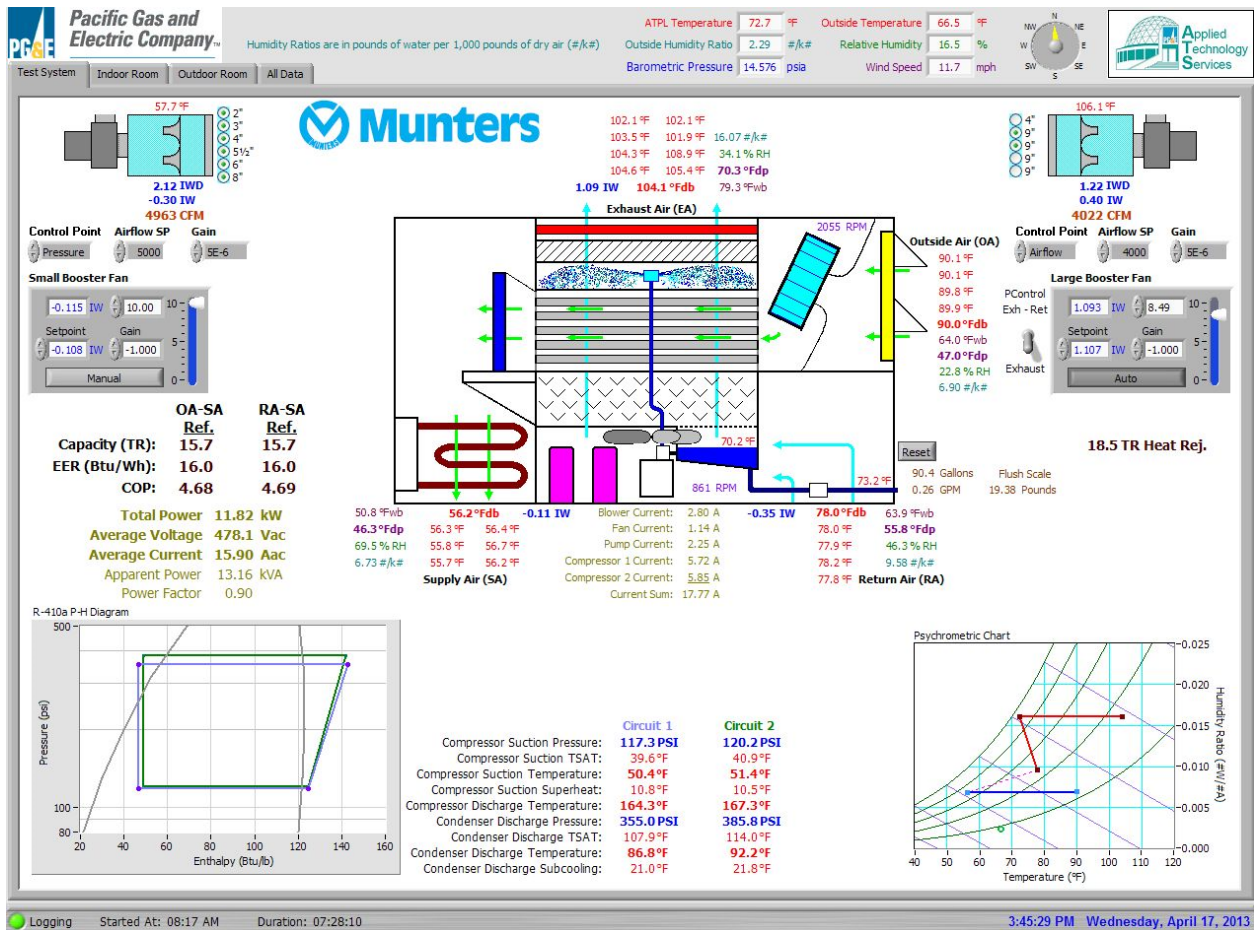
PG&E Pacific Gas and Electric Company™

Humidity Ratios are in pounds of water per 1,000 pounds of dry air (#/k#)

ATPL Temperature 72.7 ºF
Outside Humidity Ratio 2.29 #/k#
Barometric Pressure 14.576 psia
Outside Temperature 66.5 ºF
Relative Humidity 16.5 %
Wind Speed 11.7 mph

N NW NE W E SW SE S

Applied Technology Services

Test System | Indoor Room | Outdoor Room | All Data

57.7 ºF
2" 3" 4" 5½" 6" 8"
2.12 IWD
-0.30 IW
4963 CFM

Munters

102.1 ºF 102.1 ºF
103.5 ºF 101.9 ºF 16.07 #/k#
104.3 ºF 108.9 ºF 34.1 % RH
104.6 ºF 105.4 ºF 70.3 ºFdp
1.09 IW 104.1 ºFdb 79.3 ºFwb
Exhaust Air (EA)

106.1 ºF
4" 9" 9" 9" 9"
1.22 IWD
0.40 IW
4022 CFM

Control Point Airflow SP Gain
Pressure 5000 5E-6

Small Booster Fan
-0.115 IW 10.00
Setpoint Gain
-0.108 IW -1.000
Manual
10 5 0

2055 RPM

Outside Air (OA)
90.1 ºF
90.1 ºF
89.8 ºF
89.9 ºF
90.0 ºFdb
64.0 ºFwb
47.0 ºFdp
22.8 % RH
6.90 #/k#

Control Point Airflow SP Gain
Airflow 4000 5E-6

Large Booster Fan
PControl Exh - Ret
1.093 IW 8.49
Setpoint Gain
1.107 IW -1.000
Exhaust
Auto
10 5 0

| | OA-SA Ref. | RA-SA Ref. |
|---|---|---|
| Capacity (TR): | 15.7 | 15.7 |
| EER (Btu/Wh): | 16.0 | 16.0 |
| COP: | 4.68 | 4.69 |

70.2 ºF
Reset
90.4 Gallons
0.26 GPM
Flush Scale
19.38 Pounds
73.2 ºF
861 RPM

18.5 TR Heat Rej.

Total Power 11.82 kW
Average Voltage 478.1 Vac
Average Current 15.90 Aac
Apparent Power 13.16 kVA
Power Factor 0.90

50.8 ºFwb 56.2 ºFdb -0.11 IW
46.3 ºFdp 56.3 ºF 56.4 ºF
69.5 % RH 55.8 ºF 56.7 ºF
6.73 #/k# 55.7 ºF 56.2 ºF
Supply Air (SA)

Blower Current: 2.80 A
Fan Current: 1.14 A
Pump Current: 2.25 A
Compressor 1 Current: 5.72 A
Compressor 2 Current: 5.85 A
Current Sum: 17.77 A

-0.35 IW 78.0 ºFdb 63.9 ºFwb
78.0 ºF 55.8 ºFdp
77.9 ºF 46.3 % RH
78.2 ºF 9.58 #/k#
77.8 ºF Return Air (RA)

R-410a P-H Diagram
Pressure (psi)
500 100 80
20 40 60 80 100 120 140 160
Enthalpy (Btu/lb)

| | Circuit 1 | Circuit 2 |
|---|---|---|
| Compressor Suction Pressure: | 117.3 PSI | 120.2 PSI |
| Compressor Suction TSAT: | 39.6 ºF | 40.9 ºF |
| Compressor Suction Temperature: | 50.4 ºF | 51.4 ºF |
| Compressor Suction Superheat: | 10.8 ºF | 10.5 ºF |
| Compressor Discharge Temperature: | 164.3 ºF | 167.3 ºF |
| Condenser Discharge Pressure: | 355.0 PSI | 385.8 PSI |
| Condenser Discharge TSAT: | 107.9 ºF | 114.0 ºF |
| Condenser Discharge Temperature: | 86.8 ºF | 92.2 ºF |
| Condenser Discharge Subcooling: | 21.0 ºF | 21.8 ºF |

Psychrometric Chart
0.025 0.020 0.015 0.010 0.005 0.000
Humidity Ratio (#W/#A)
40 50 60 70 80 90 100 110 120
Temperature (ºF)

Logging Started At: 08:17 AM Duration: 07:28:10
3:45:29 PM Wednesday, April 17, 2013